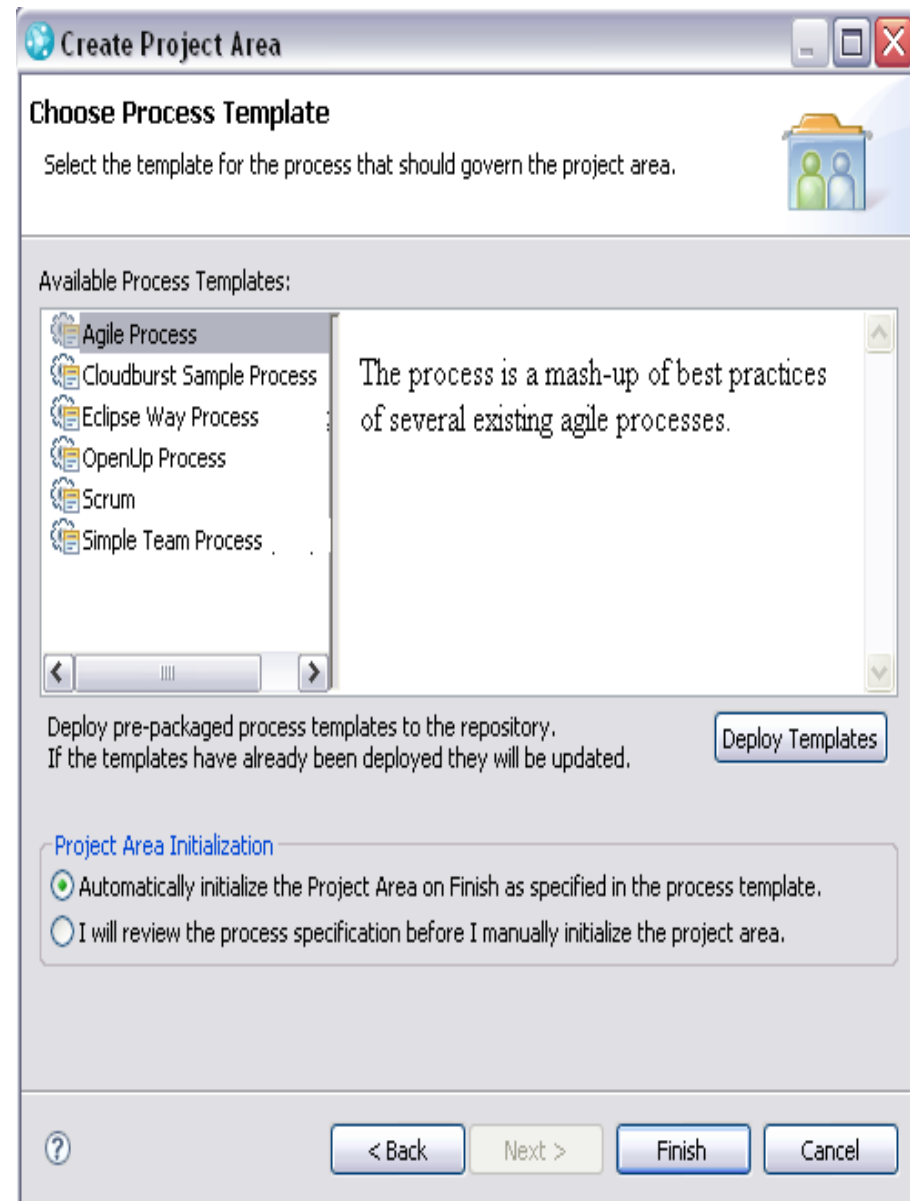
Create Project Area

Choose Process Template

Select the template for the process that should govern the project area.

Available Process Templates:

Agile Process
Cloudburst Sample Process
Eclipse Way Process
OpenUp Process
Scrum
Simple Team Process

The process is a mash-up of best practices of several existing agile processes.

Deploy pre-packaged process templates to the repository.
If the templates have already been deployed they will be updated.

Deploy Templates

Project Area Initialization

Automatically initialize the Project Area on Finish as specified in the process template.

I will review the process specification before I manually initialize the project area.

?

< Back

Next >

Finish

Cancel